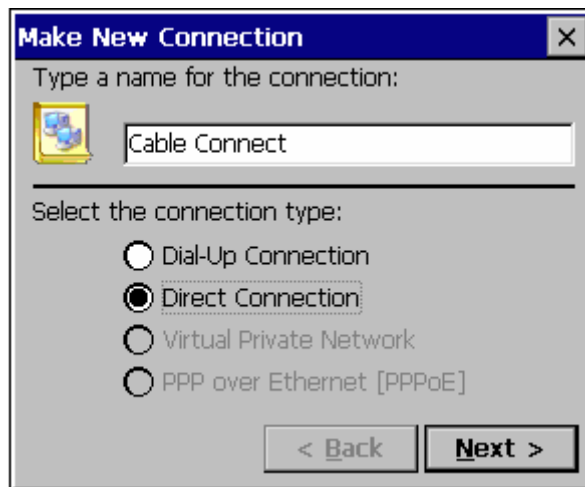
Make New Connection

×

Type a name for the connection:

Cable Connect

Select the connection type:

Dial-Up Connection

Direct Connection

Virtual Private Network

PPP over Ethernet [PPPoE]

< Back

Next >